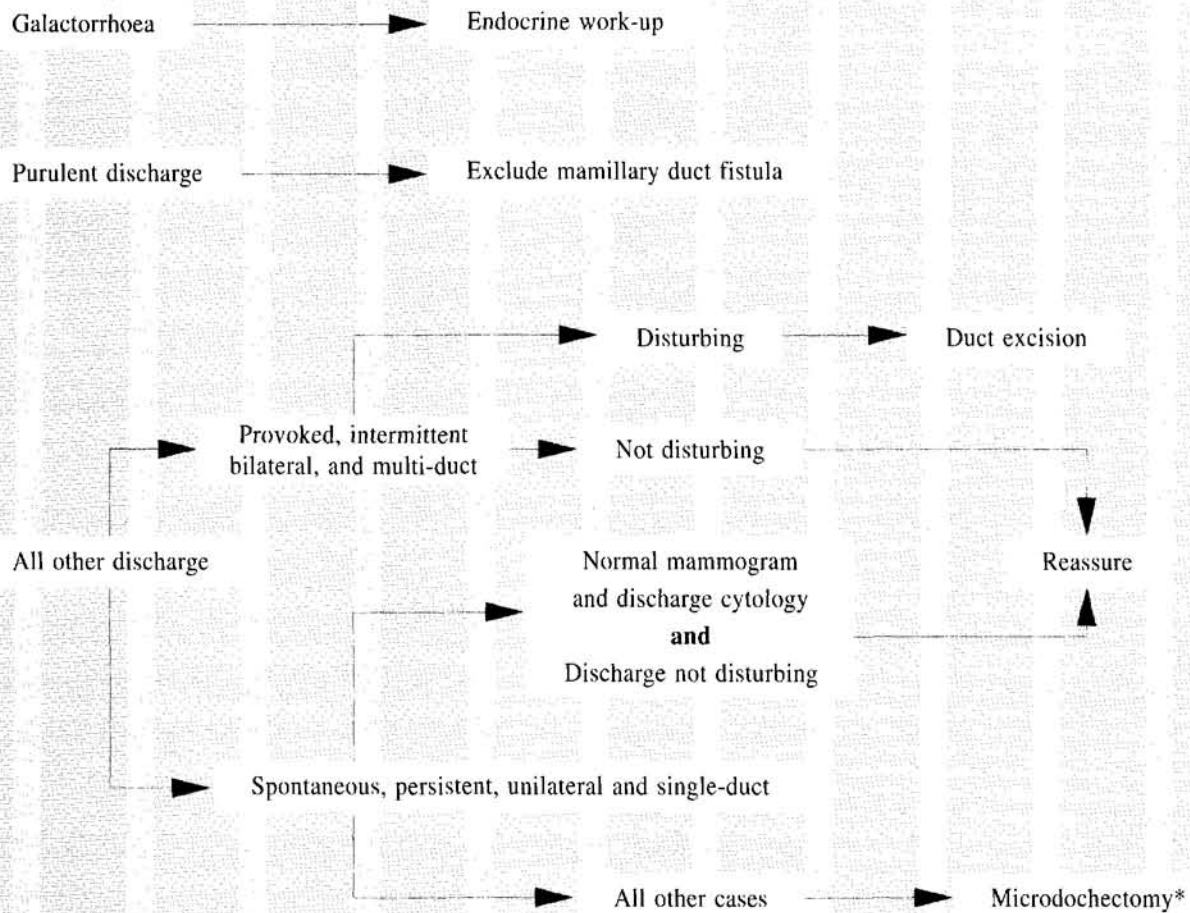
Galactorrhoea
Endocrine work-up

Purulent discharge
Exclude mamillary duct fistula

Disturbing
Duct excision

Provoked, intermittent bilateral, and multi-duct
Not disturbing

All other discharge

Normal mammogram and discharge cytology **and** Discharge not disturbing

Reassure

Spontaneous, persistent, unilateral and single-duct

All other cases
Microdochectomy*